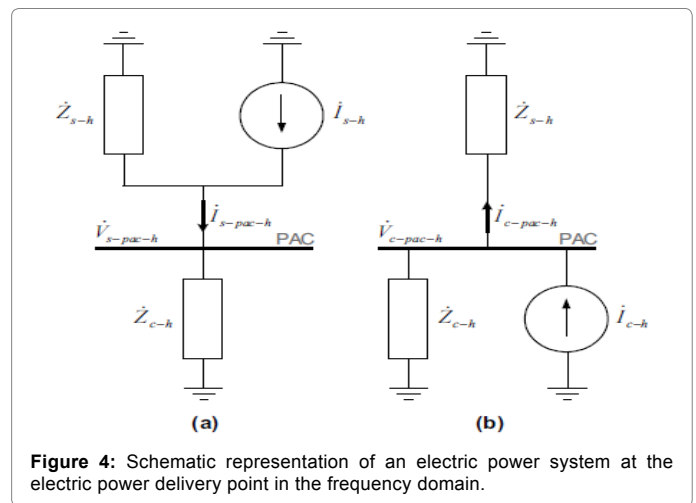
$\dot{Z}_{s-h}$

$\dot{I}_{s-h}$

$\dot{I}_{s-pac-h}$

$\dot{V}_{s-pac-h}$

PAC

$\dot{Z}_{c-h}$

(a)

$\dot{Z}_{s-h}$

$\dot{I}_{c-pac-h}$

$\dot{V}_{c-pac-h}$

PAC

$\dot{Z}_{c-h}$

$\dot{I}_{c-h}$

(b)

**Figure 4:** Schematic representation of an electric power system at the electric power delivery point in the frequency domain.